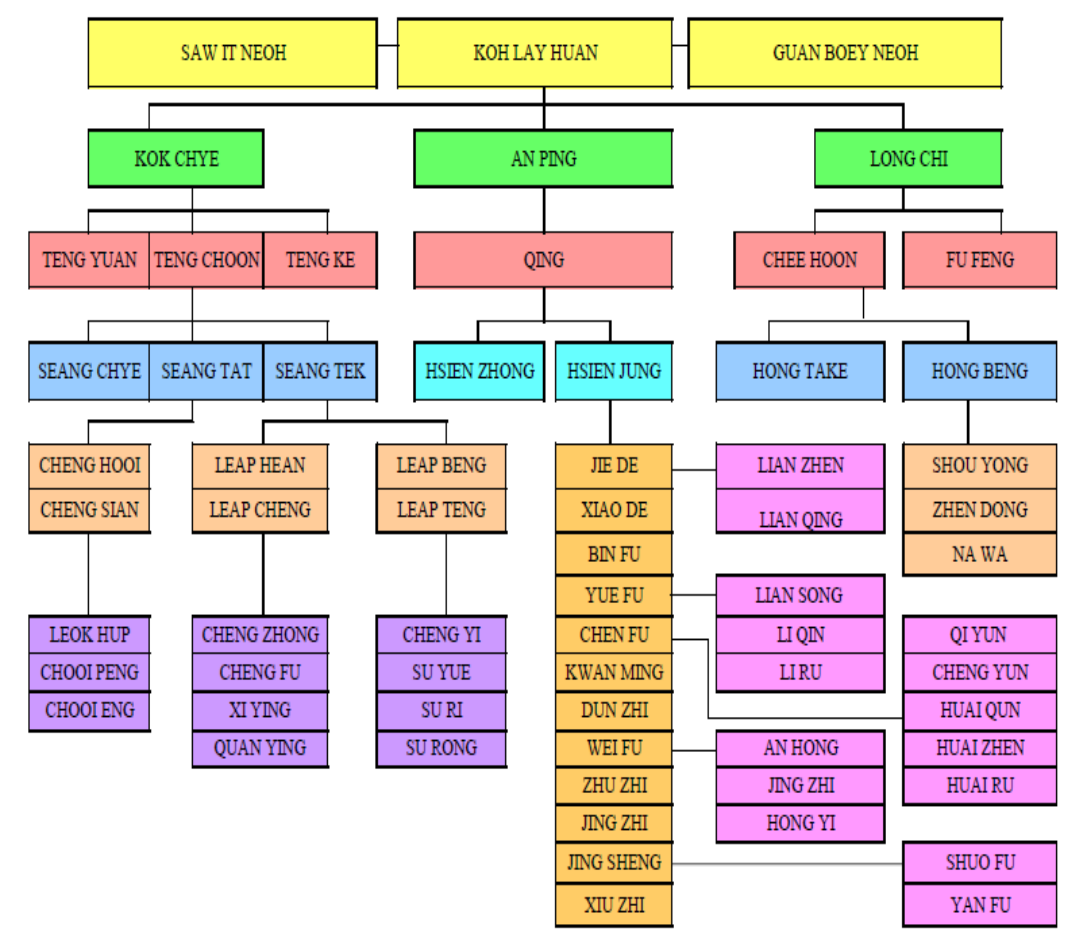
SAW IT NEOH
KOH LAY HUAN
GUAN BOEY NEOH

KOK CHYE
AN PING
LONG CHI

TENG YUAN
TENG CHOON
TENG KE
QING
CHEE HOON
FU FENG

SEANG CHYE
SEANG TAT
SEANG TEK
HSIEN ZHONG
HSIEN JUNG
HONG TAKE
HONG BENG

CHENG HOOI
CHENG SIAN
LEAP HEAN
LEAP CHENG
LEAP BENG
LEAP TENG

JIE DE
XIAO DE
BIN FU
YUE FU
CHEN FU
KWAN MING
DUN ZHI
WEI FU
ZHU ZHI
JING ZHI
JING SHENG
XIU ZHI

LIAN ZHEN
LIAN QING
SHOU YONG
ZHEN DONG
NA WA

LEOK HUP
CHOOI PENG
CHOOI ENG
CHENG ZHONG
CHENG FU
XI YING
QUAN YING
CHENG YI
SU YUE
SU RI
SU RONG

LIAN SONG
LI QIN
LI RU
QI YUN
CHENG YUN
HUAI QUN
HUAI ZHEN
HUAI RU
AN HONG
JING ZHI
HONG YI
SHUO FU
YAN FU